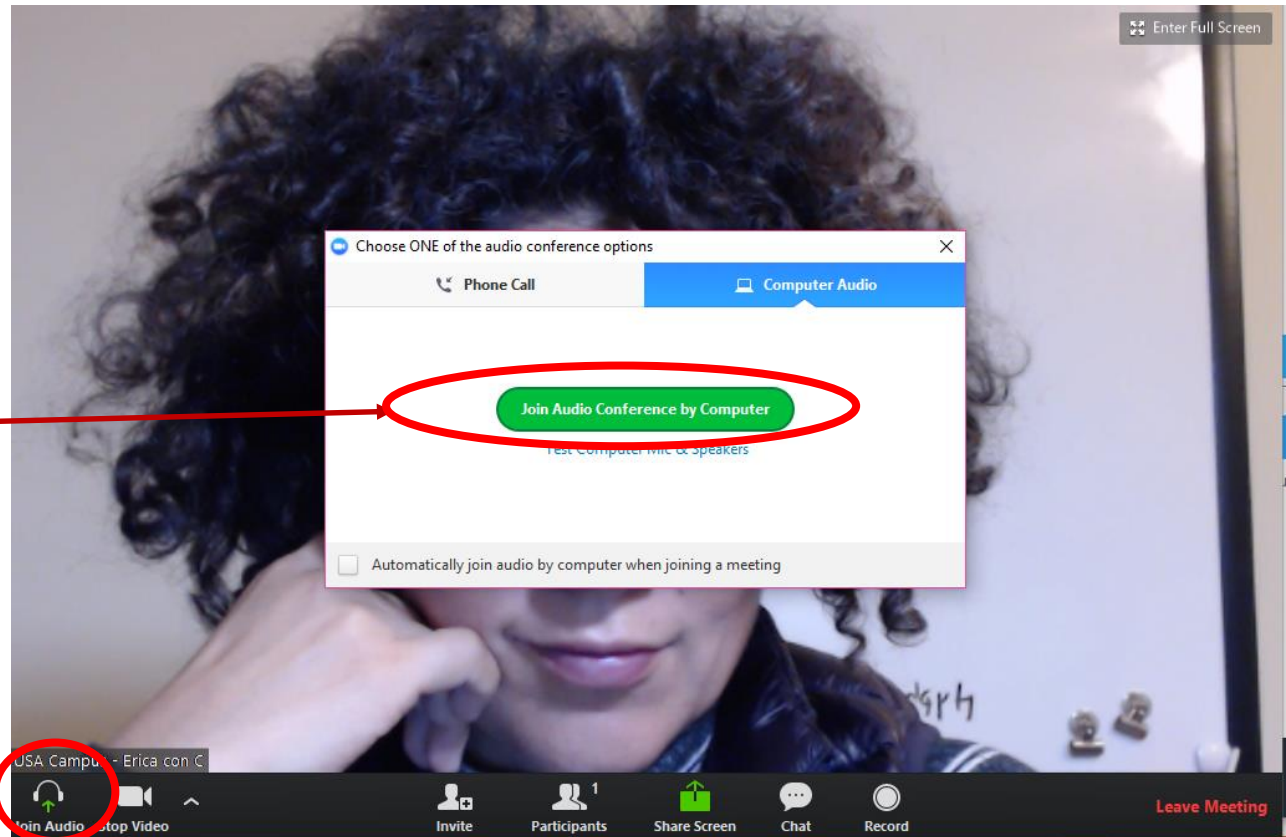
Enter Full Screen

Choose ONE of the audio conference options

Phone Call

Computer Audio

Join Audio Conference by Computer

Test Computer Mic & Speakers

Automatically join audio by computer when joining a meeting

USA Campu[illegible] - Erica con C

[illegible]oin Audio

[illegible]top Video

Invite

1

Participants

Share Screen

Chat

Record

Leave Meeting